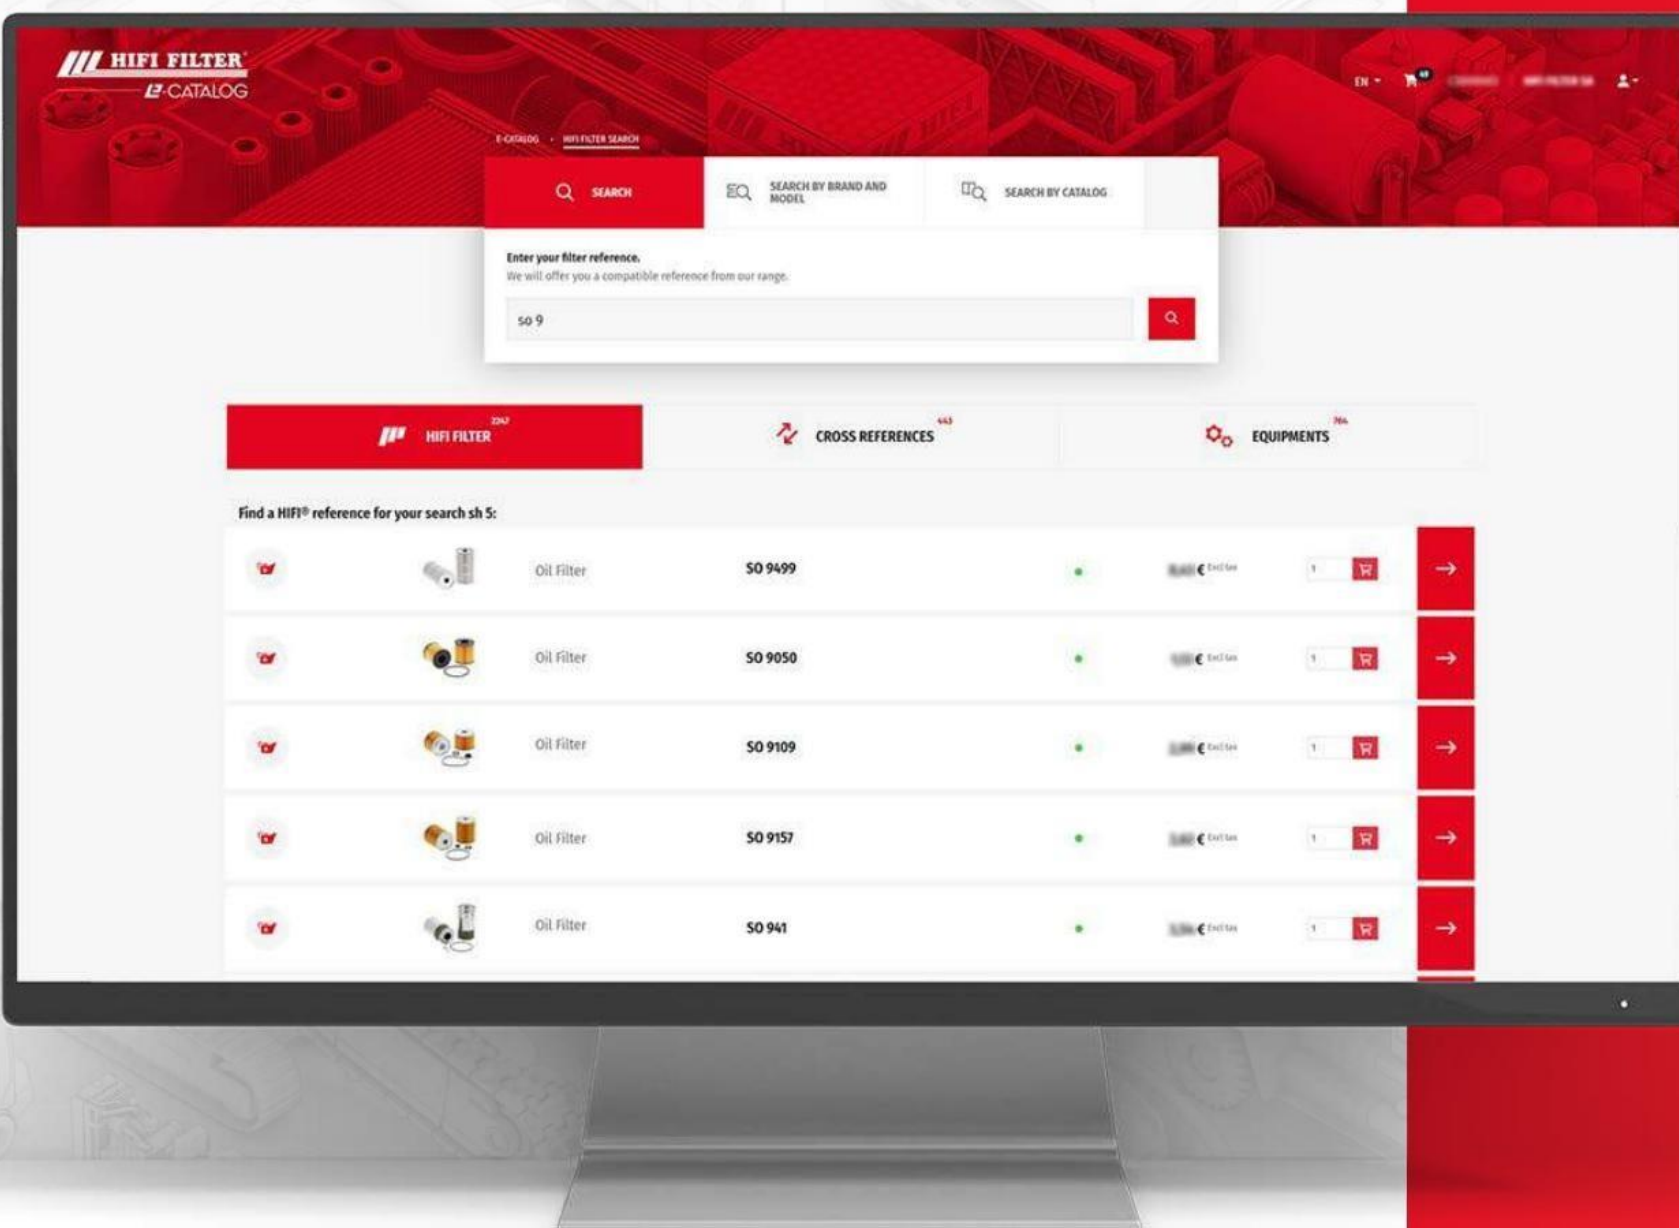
HIFI FILTER
E-CATALOG

EN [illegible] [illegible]

E-CATALOG · HIFI FILTER SEARCH

SEARCH
SEARCH BY BRAND AND MODEL
SEARCH BY CATALOG

Enter your filter reference.
We will offer you a compatible reference from our range.

so 9

HIFI FILTER 2247
CROSS REFERENCES 443
EQUIPMENTS 784

Find a HIFI® reference for your search sh 5:

| | | | | | |
|---|---|---|---|---|---|
| Oil Filter | SO 9499 | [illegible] € Excl tax | 1 | | → |
| Oil Filter | SO 9050 | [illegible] € Excl tax | 1 | | → |
| Oil Filter | SO 9109 | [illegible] € Excl tax | 1 | | → |
| Oil Filter | SO 9157 | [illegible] € Excl tax | 1 | | → |
| Oil Filter | SO 941 | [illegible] € Excl tax | 1 | | → |